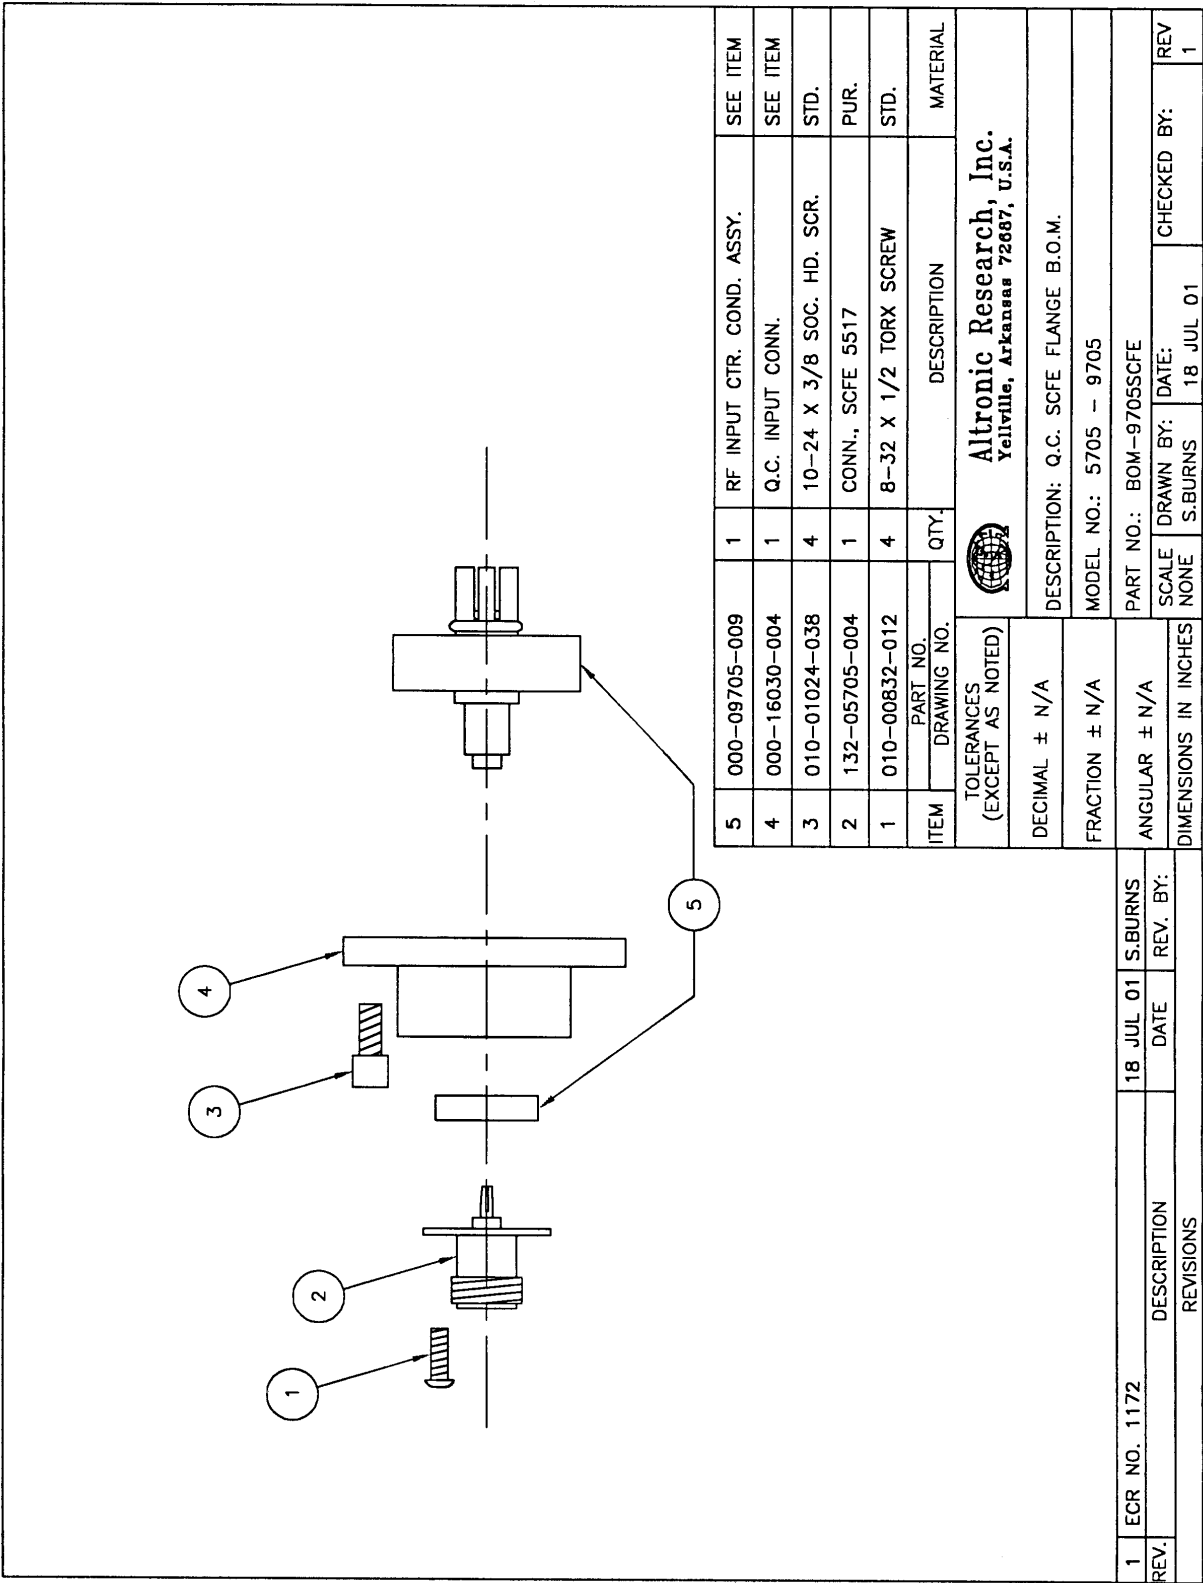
5
4
3
2
1

| 5 | 000-09705-009 | 1 | RF INPUT CTR. COND. ASSY. | SEE ITEM |
|---|---|---|---|---|
| 4 | 000-16030-004 | 1 | Q.C. INPUT CONN. | SEE ITEM |
| 3 | 010-01024-038 | 4 | 10-24 X 3/8 SOC. HD. SCR. | STD. |
| 2 | 132-05705-004 | 1 | CONN., SCFE 5517 | PUR. |
| 1 | 010-00832-012 | 4 | 8-32 X 1/2 TORX SCREW | STD. |
| ITEM | PART NO. DRAWING NO. | QTY. | DESCRIPTION | MATERIAL |

TOLERANCES (EXCEPT AS NOTED)

DECIMAL ± N/A

FRACTION ± N/A

ANGULAR ± N/A

DIMENSIONS IN INCHES

Altronic Research, Inc.
Yellville, Arkansas 72687, U.S.A.

DESCRIPTION: Q.C. SCFE FLANGE B.O.M.

MODEL NO.: 5705 - 9705

PART NO.: BOM-9705SCFE

SCALE NONE | DRAWN BY: S.BURNS | DATE: 18 JUL 01 | CHECKED BY: | REV 1

| 1 | ECR NO. 1172 | 18 JUL 01 | S.BURNS |
|---|---|---|---|
| REV. | DESCRIPTION | DATE | REV. BY: |

REVISIONS